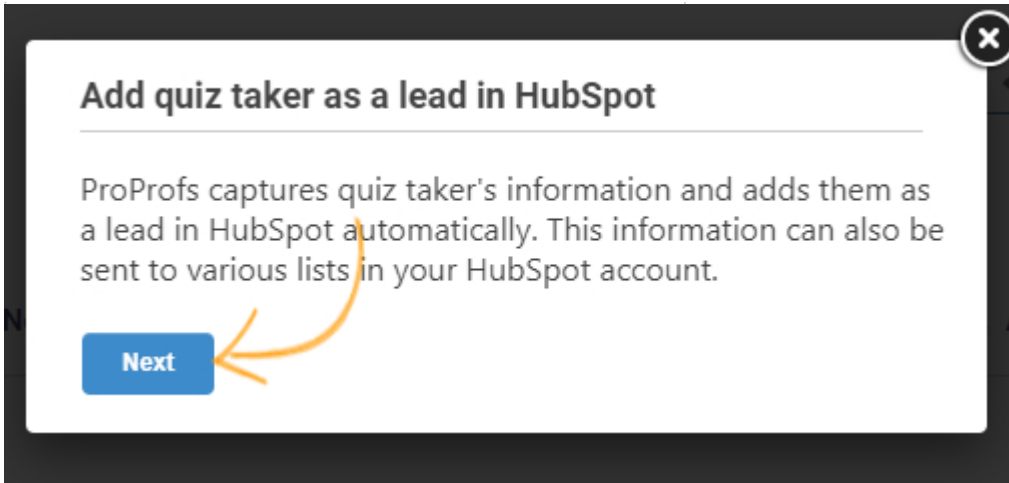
Add quiz taker as a lead in HubSpot

ProProfs captures quiz taker's information and adds them as a lead in HubSpot automatically. This information can also be sent to various lists in your HubSpot account.

Next